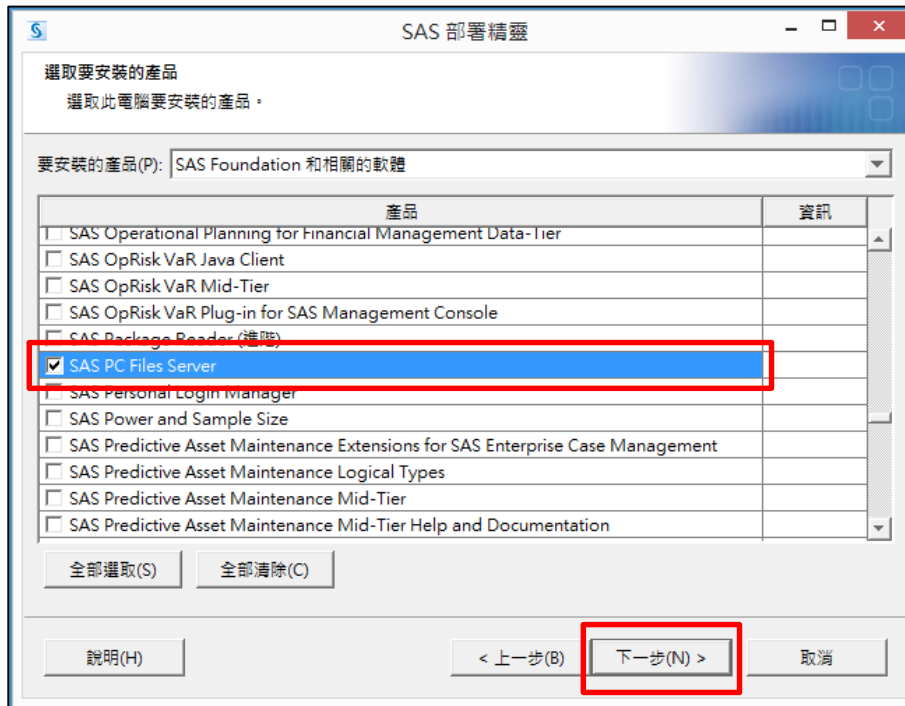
SAS 部署精靈

選取要安裝的產品
選取此電腦要安裝的產品。

要安裝的產品(P): SAS Foundation 和相關的軟體

| 產品 | 資訊 |
|---|---|
| SAS Operational Planning for Financial Management Data-Tier | |
| SAS OpRisk VaR Java Client | |
| SAS OpRisk VaR Mid-Tier | |
| SAS OpRisk VaR Plug-in for SAS Management Console | |
| SAS Package Reader (進階) | |
| SAS PC Files Server | |
| SAS Personal Login Manager | |
| SAS Power and Sample Size | |
| SAS Predictive Asset Maintenance Extensions for SAS Enterprise Case Management | |
| SAS Predictive Asset Maintenance Logical Types | |
| SAS Predictive Asset Maintenance Mid-Tier | |
| SAS Predictive Asset Maintenance Mid-Tier Help and Documentation | |

全部選取(S) 全部清除(C)

說明(H) < 上一步(B) 下一步(N) > 取消